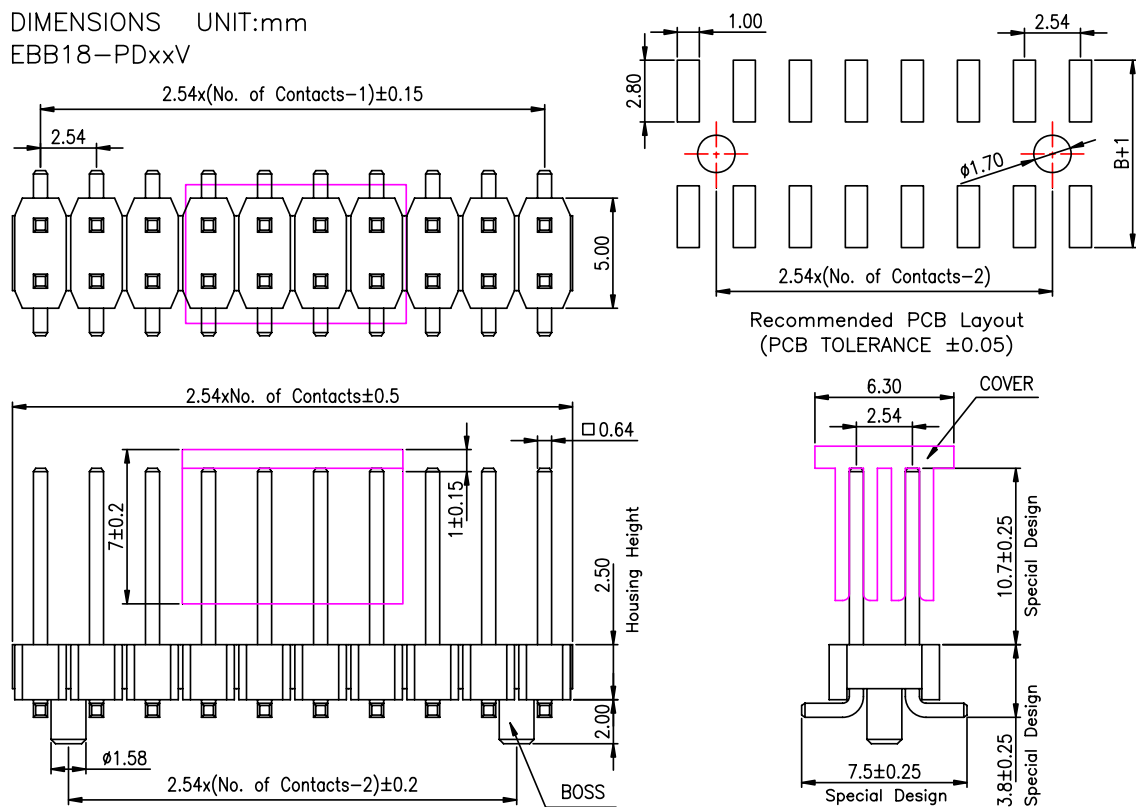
DIMENSIONS UNIT:mm
EBB18-PDxxV

2.54x(No. of Contacts-1)±0.15
2.54
5.00

1.00
2.54
2.80
$\phi$1.70
B+1
2.54x(No. of Contacts-2)

Recommended PCB Layout
(PCB TOLERANCE ±0.05)

2.54xNo. of Contacts±0.5
0.64
7±0.2
1±0.15
2.50
Housing Height
2.00
$\phi$1.58
2.54x(No. of Contacts-2)±0.2
BOSS

6.30
COVER
2.54
10.7±0.25
Special Design
3.8±0.25
Special Design
7.5±0.25
Special Design